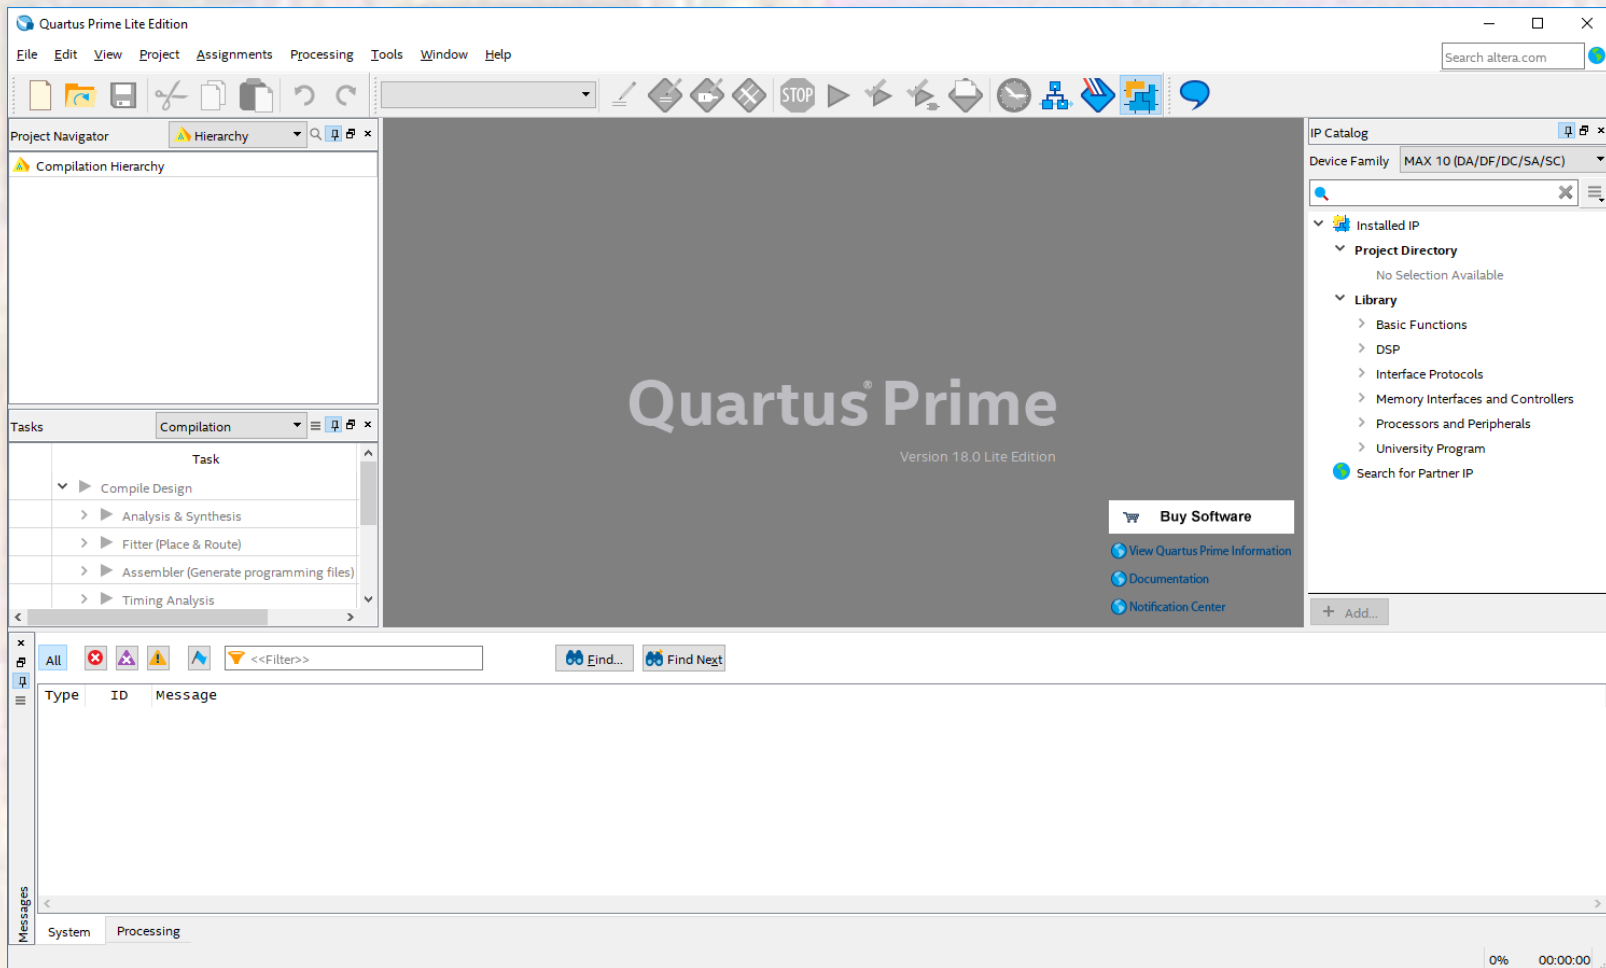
Quartus Prime Lite Edition

File Edit View Project Assignments Processing Tools Window Help

Search altera.com

Project Navigator Hierarchy

Compilation Hierarchy

Tasks Compilation

Task

Compile Design
Analysis & Synthesis
Fitter (Place & Route)
Assembler (Generate programming files)
Timing Analysis

Quartus® Prime
Version 18.0 Lite Edition

Buy Software
View Quartus Prime Information
Documentation
Notification Center

IP Catalog
Device Family MAX 10 (DA/DF/DC/SA/SC)

Installed IP
Project Directory
No Selection Available
Library
Basic Functions
DSP
Interface Protocols
Memory Interfaces and Controllers
Processors and Peripherals
University Program
Search for Partner IP

Add...

All <<Filter>> Find... Find Next

Type ID Message

Messages

System Processing

0% 00:00:00